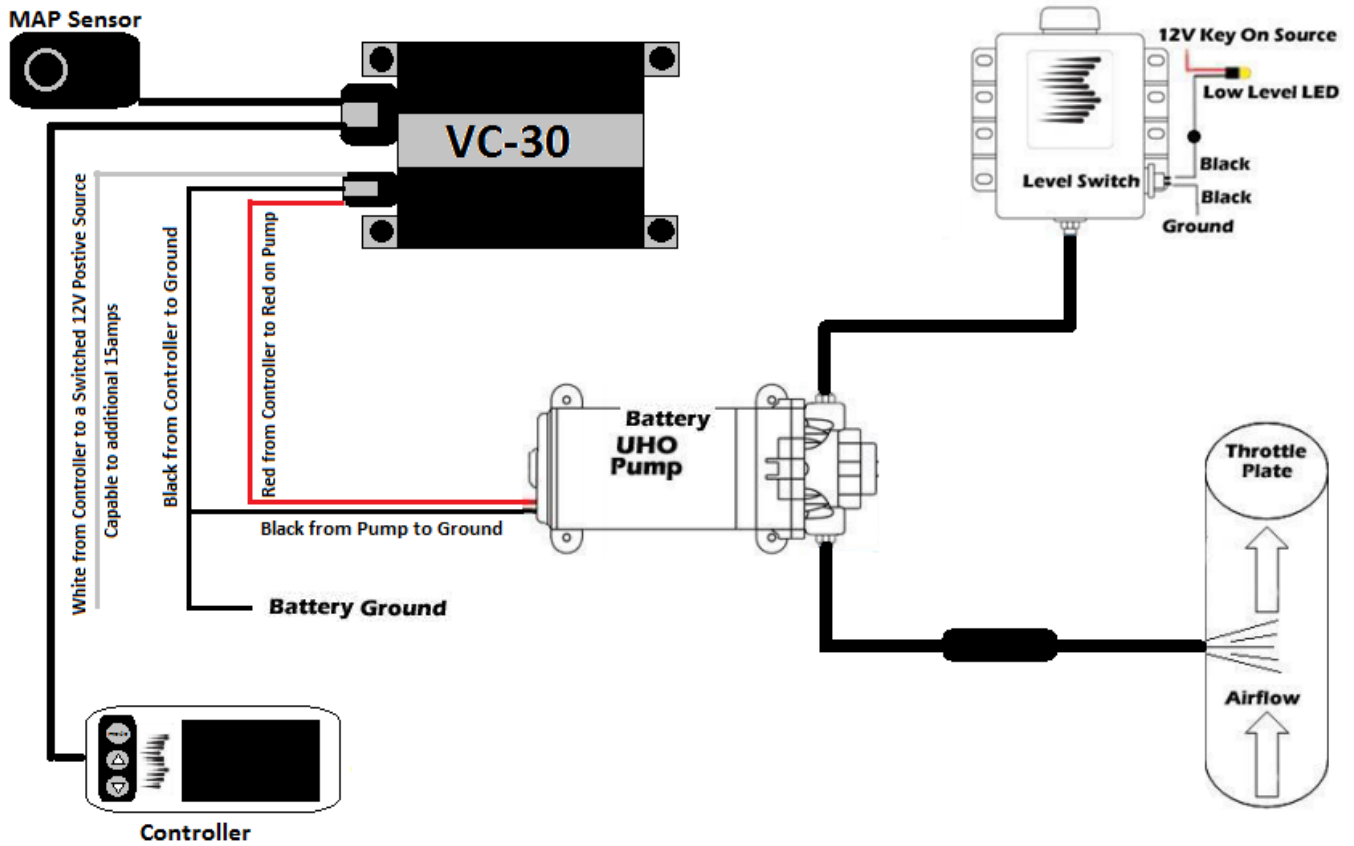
MAP Sensor

VC-30

12V Key On Source

Low Level LED

Black

Level Switch

Black

Ground

White from Controller to a Switched 12V Postive Source

Capable to additional 15amps

Black from Controller to Ground

Red from Controller to Red on Pump

Battery

UHO Pump

Black from Pump to Ground

Battery Ground

Throttle Plate

Airflow

Controller